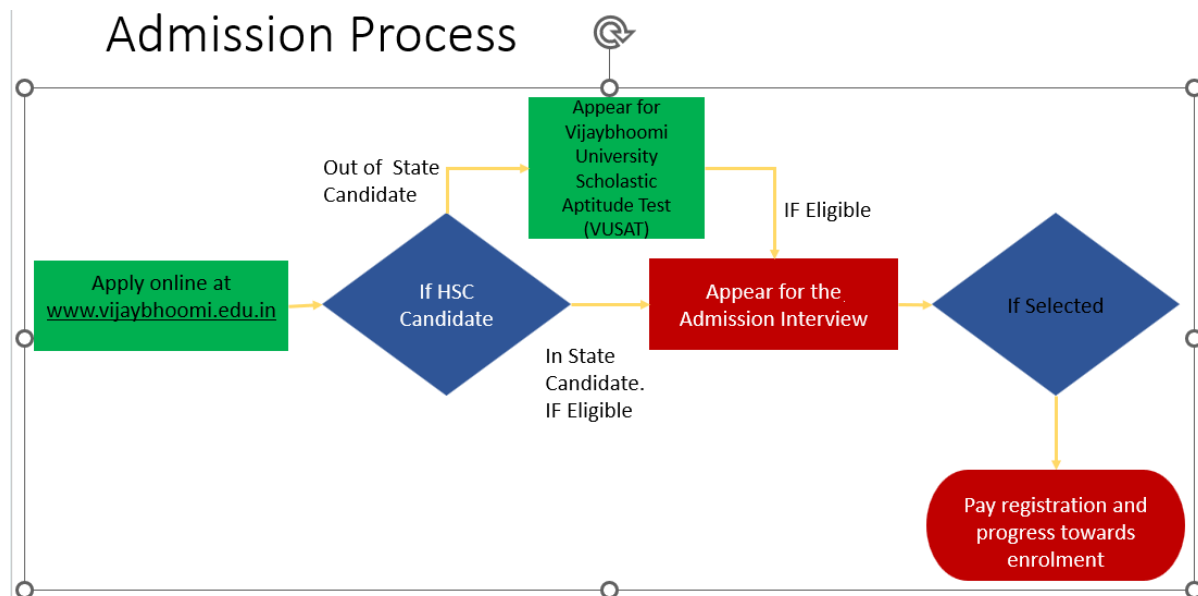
Admission Process

Apply online at www.vijaybhoomi.edu.in

If HSC Candidate

Out of State Candidate

Appear for Vijaybhoomi University Scholastic Aptitude Test (VUSAT)

IF Eligible

In State Candidate. IF Eligible

Appear for the Admission Interview

If Selected

Pay registration and progress towards enrolment